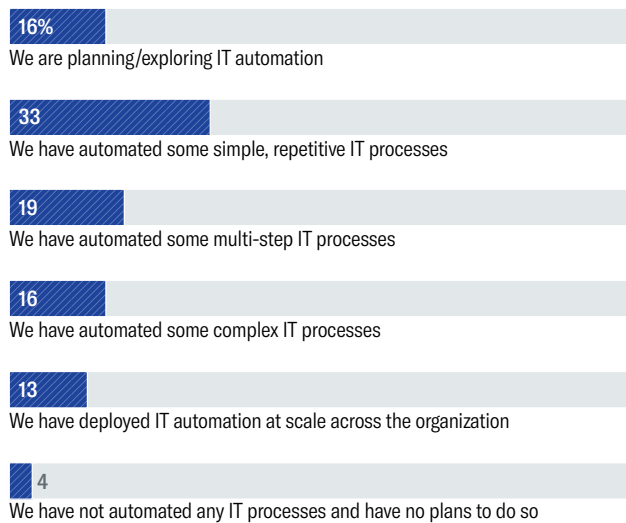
16%
We are planning/exploring IT automation

33
We have automated some simple, repetitive IT processes

19
We have automated some multi-step IT processes

16
We have automated some complex IT processes

13
We have deployed IT automation at scale across the organization

4
We have not automated any IT processes and have no plans to do so